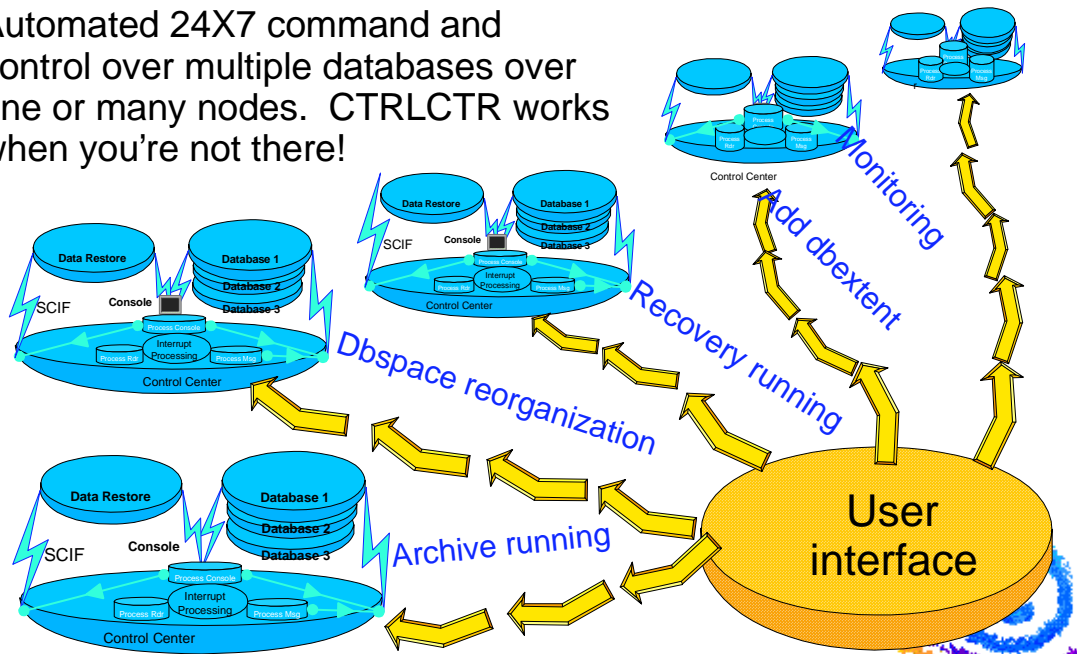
Automated 24X7 command and control over multiple databases over one or many nodes. CTRLCTR works when you're not there!

Data Restore
Database 1
Database 2
Database 3
SCIF
Console
Process Console
Interrupt Processing
Process Rdr
Process Msg
Control Center

Data Restore
Database 1
Database 2
Database 3
SCIF
Console
Process Console
Interrupt Processing
Process Rdr
Process Msg
Control Center

Data Restore
Database 1
Database 2
Database 3
SCIF
Console
Process Console
Interrupt Processing
Process Rdr
Process Msg
Control Center

Process
Process Rdr
Process Msg
Control Center

Process
Process Rdr
Process Msg

Monitoring
Add dbextent
Recovery running
Dbspace reorganization
Archive running

User interface